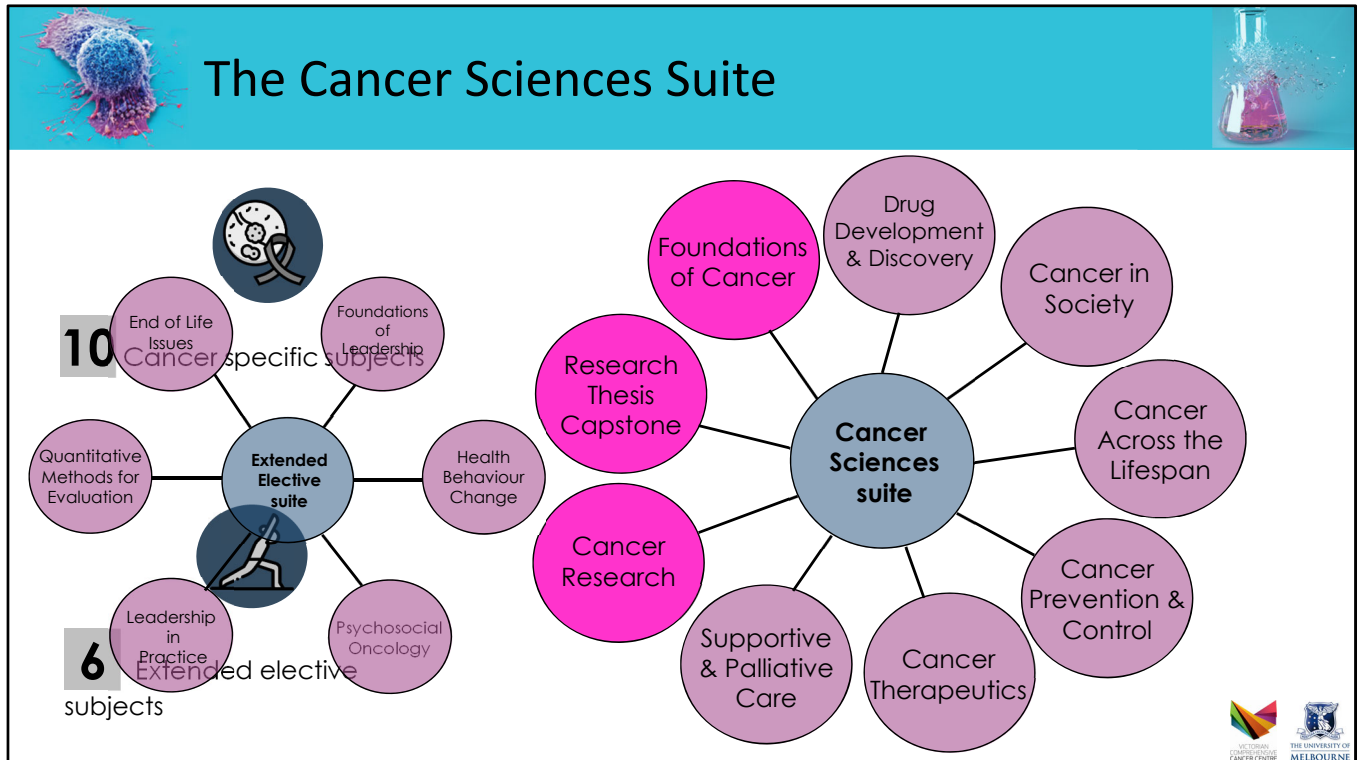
The Cancer Sciences Suite

10 Cancer specific subjects

6 Extended elective subjects

End of Life Issues

Foundations of Leadership

Quantitative Methods for Evaluation

Extended Elective suite

Health Behaviour Change

Leadership in Practice

Psychosocial Oncology

Foundations of Cancer

Drug Development & Discovery

Cancer in Society

Research Thesis Capstone

Cancer Sciences suite

Cancer Across the Lifespan

Cancer Research

Cancer Prevention & Control

Supportive & Palliative Care

Cancer Therapeutics

VICTORIAN COMPREHENSIVE CANCER CENTRE

THE UNIVERSITY OF MELBOURNE